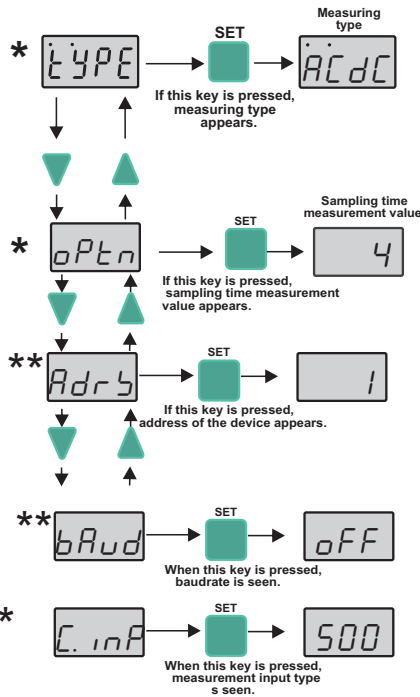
Measuring type

* tYPE SET ACdC

If this key is pressed, measuring type appears.

Sampling time measurement value

* oPtn SET 4

If this key is pressed, sampling time measurement value appears.

** Adrb SET 1

If this key is pressed, address of the device appears.

** bAud SET oFF

When this key is pressed, baudrate is seen.

* C.inP SET 500

When this key is pressed, measurement input type s seen.